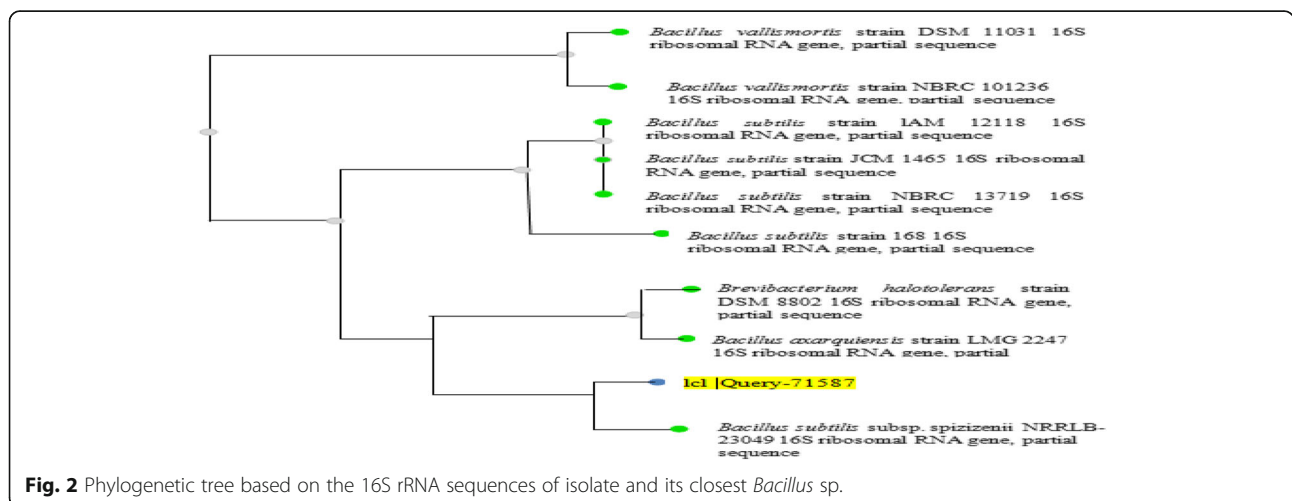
Bacillus vallismortis strain DSM 11031 16S ribosomal RNA gene, partial sequence

Bacillus vallismortis strain NBRC 101236 16S ribosomal RNA gene, partial sequence

Bacillus subtilis strain IAM 12118 16S ribosomal RNA gene, partial sequence

Bacillus subtilis strain JCM 1465 16S ribosomal RNA gene, partial sequence

Bacillus subtilis strain NBRC 13719 16S ribosomal RNA gene, partial sequence

Bacillus subtilis strain 168 16S ribosomal RNA gene, partial sequence

Brevibacterium halotolerans strain DSM 8802 16S ribosomal RNA gene, partial sequence

Bacillus axarquiensis strain LMG 2247 16S ribosomal RNA gene, partial

lcl |Query-71587

Bacillus subtilis subsp. spizizenii NRRLB-23049 16S ribosomal RNA gene, partial sequence

Fig. 2 Phylogenetic tree based on the 16S rRNA sequences of isolate and its closest Bacillus sp.